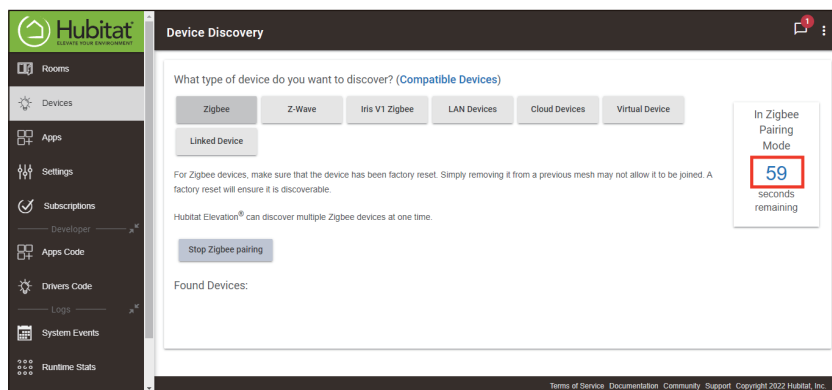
Hubitat
ELEVATE YOUR ENVIRONMENT

Rooms

Devices

Apps

Settings

Subscriptions

Developer

Apps Code

Drivers Code

Logs

System Events

Runtime Stats

Device Discovery

1

What type of device do you want to discover? (Compatible Devices)

Zigbee

Z-Wave

Iris V1 Zigbee

LAN Devices

Cloud Devices

Virtual Device

Linked Device

In Zigbee Pairing Mode

59

seconds remaining

For Zigbee devices, make sure that the device has been factory reset. Simply removing it from a previous mesh may not allow it to be joined. A factory reset will ensure it is discoverable.

Hubitat Elevation® can discover multiple Zigbee devices at one time.

Stop Zigbee pairing

Found Devices:

Terms of Service Documentation Community Support Copyright 2022 Hubitat, Inc.